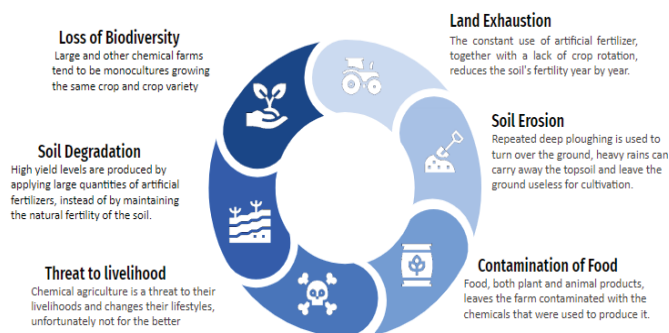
Loss of Biodiversity
Large and other chemical farms tend to be monocultures growing the same crop and crop variety

Land Exhaustion
The constant use of artificial fertilizer, together with a lack of crop rotation, reduces the soil's fertility year by year.

Soil Degradation
High yield levels are produced by applying large quantities of artificial fertilizers, instead of by maintaining the natural fertility of the soil.

Soil Erosion
Repeated deep ploughing is used to turn over the ground, heavy rains can carry away the topsoil and leave the ground useless for cultivation.

Threat to livelihood
Chemical agriculture is a threat to their livelihoods and changes their lifestyles, unfortunately not for the better

Contamination of Food
Food, both plant and animal products, leaves the farm contaminated with the chemicals that were used to produce it.